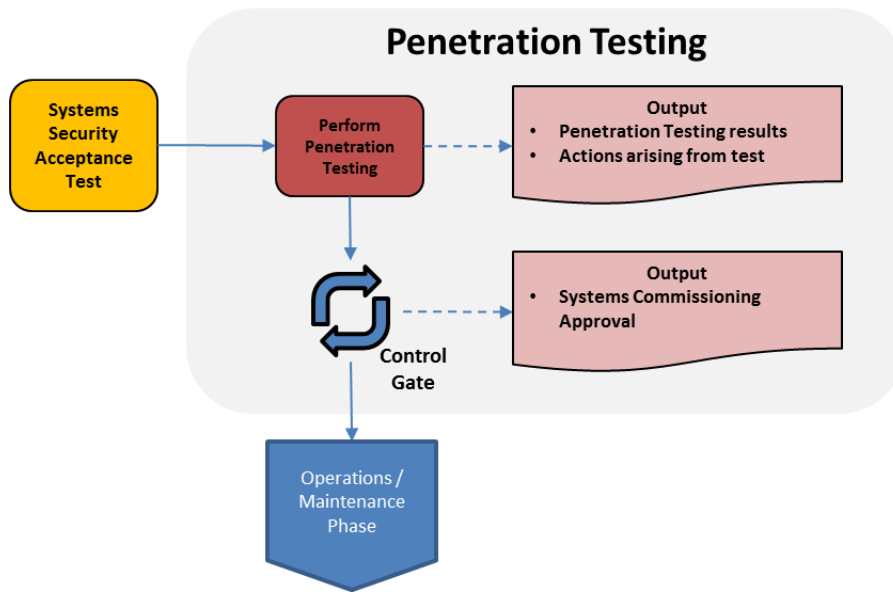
Penetration Testing

Systems Security Acceptance Test

Perform Penetration Testing

Output
• Penetration Testing results
• Actions arising from test

Output
• Systems Commissioning Approval

Control Gate

Operations / Maintenance Phase